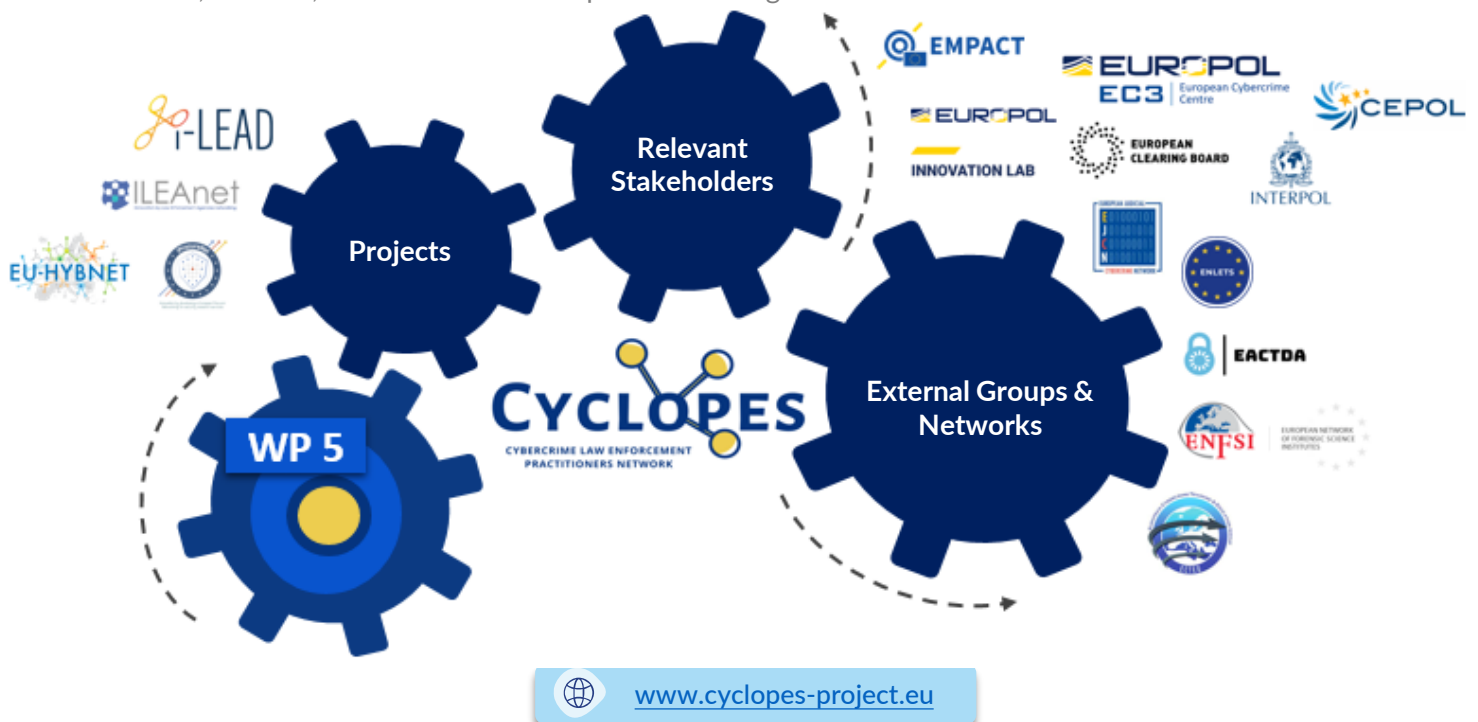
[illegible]

i-LEAD

ILEAnet

EU-HYBNET

Projects

Relevant Stakeholders

EMPACT

EUROPOL EC3 European Cybercrime Centre

CEPOL

EUROPOL INNOVATION LAB

EUROPEAN CLEARING BOARD

INTERPOL

ENLETS

EACTDA

ENFSI EUROPEAN NETWORK OF FORENSIC SCIENCE INSTITUTES

External Groups & Networks

CYCLOPES CYBERCRIME LAW ENFORCEMENT PRACTITIONERS NETWORK

WP 5

www.cyclopes-project.eu